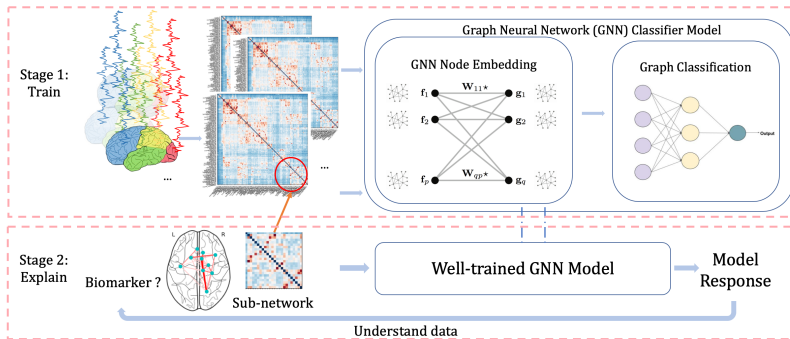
Stage 1: Train

...

...

Graph Neural Network (GNN) Classifier Model

GNN Node Embedding

$\mathbf{f}_1$
$\mathbf{f}_2$
$\mathbf{f}_p$
$\mathbf{W}_{11}\star$
$\mathbf{W}_{qp}\star$
$\mathbf{g}_1$
$\mathbf{g}_2$
$\mathbf{g}_q$

Graph Classification

Output

Stage 2: Explain

L R

Biomarker ?

Sub-network

Well-trained GNN Model

Model Response

Understand data